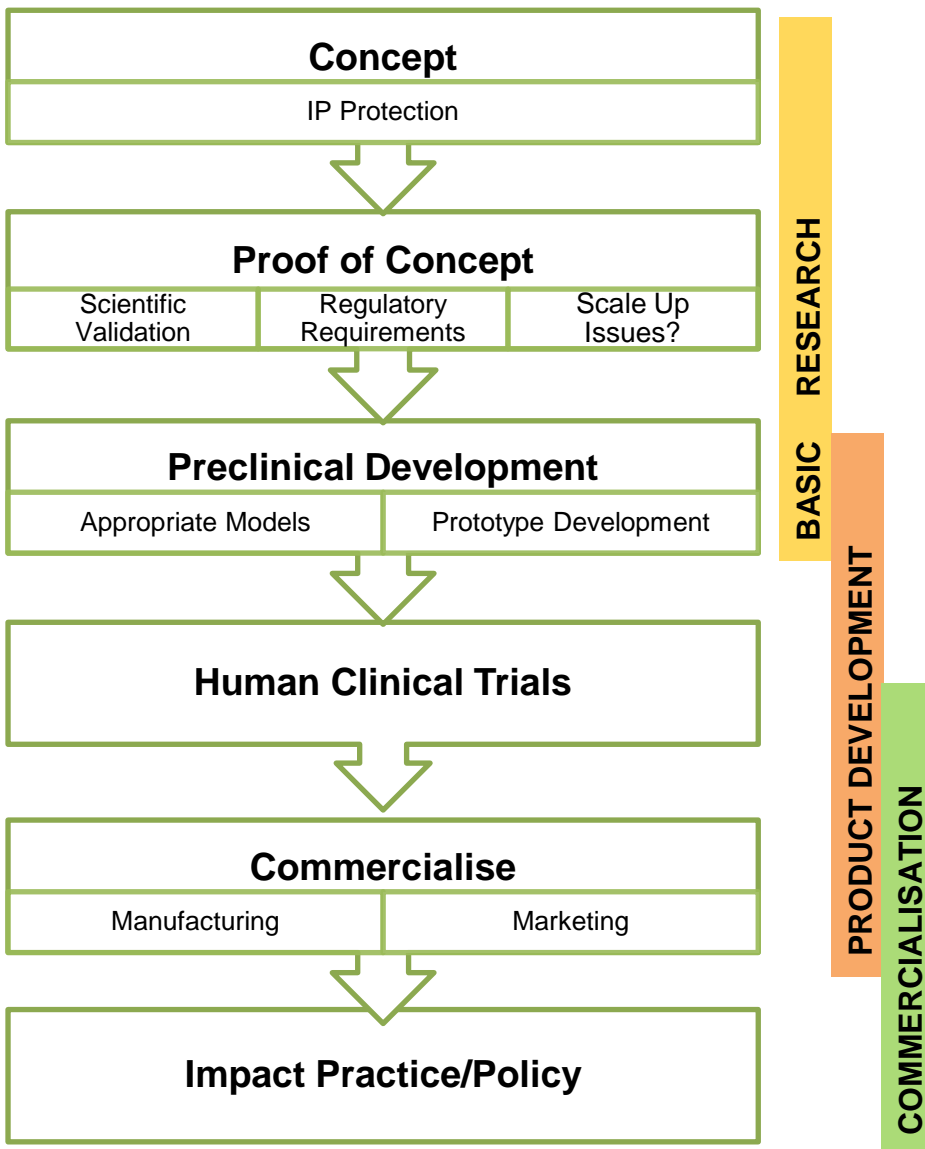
Concept

IP Protection

Proof of Concept

Scientific Validation

Regulatory Requirements

Scale Up Issues?

Preclinical Development

Appropriate Models

Prototype Development

Human Clinical Trials

Commercialise

Manufacturing

Marketing

Impact Practice/Policy

BASIC RESEARCH

PRODUCT DEVELOPMENT

COMMERCIALISATION